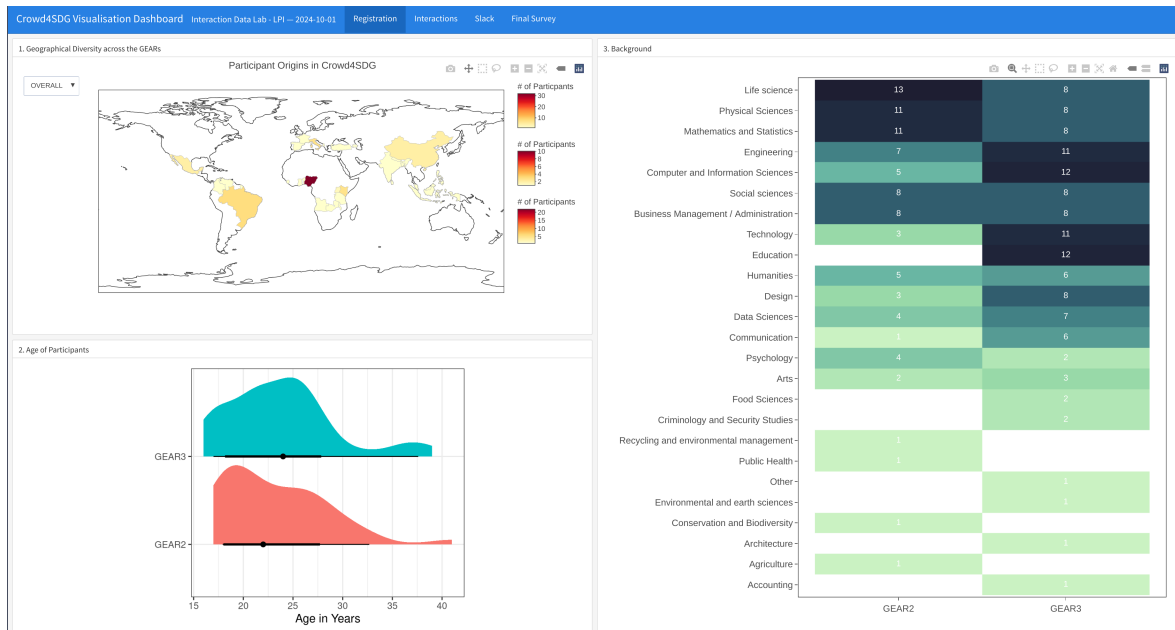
Crowd4SDG Visualisation Dashboard   Interaction Data Lab - LPI — 2024-10-01   Registration   Interactions   Slack   Final Survey

1. Geographical Diversity across the GEARs

Participant Origins in Crowd4SDG

OVERALL ▾

# of Participants
30
20
10

# of Participants
10
8
6
4
2

# of Participants
20
15
10
5

2. Age of Participants

GEAR3
GEAR2

15 20 25 30 35 40
Age in Years

3. Background

| | GEAR2 | GEAR3 |
|---|---|---|
| Life science | 13 | 8 |
| Physical Sciences | 11 | 8 |
| Mathematics and Statistics | 11 | 8 |
| Engineering | 7 | 11 |
| Computer and Information Sciences | 5 | 12 |
| Social sciences | 8 | 8 |
| Business Management / Administration | 8 | 8 |
| Technology | 3 | 11 |
| Education | | 12 |
| Humanities | 5 | 6 |
| Design | 3 | 8 |
| Data Sciences | 4 | 7 |
| Communication | 1 | 6 |
| Psychology | 4 | 2 |
| Arts | 2 | 3 |
| Food Sciences | | 2 |
| Criminology and Security Studies | | 2 |
| Recycling and environmental management | 1 | |
| Public Health | 1 | |
| Other | | 1 |
| Environmental and earth sciences | | 1 |
| Conservation and Biodiversity | 1 | |
| Architecture | | 1 |
| Agriculture | 1 | |
| Accounting | | 1 |